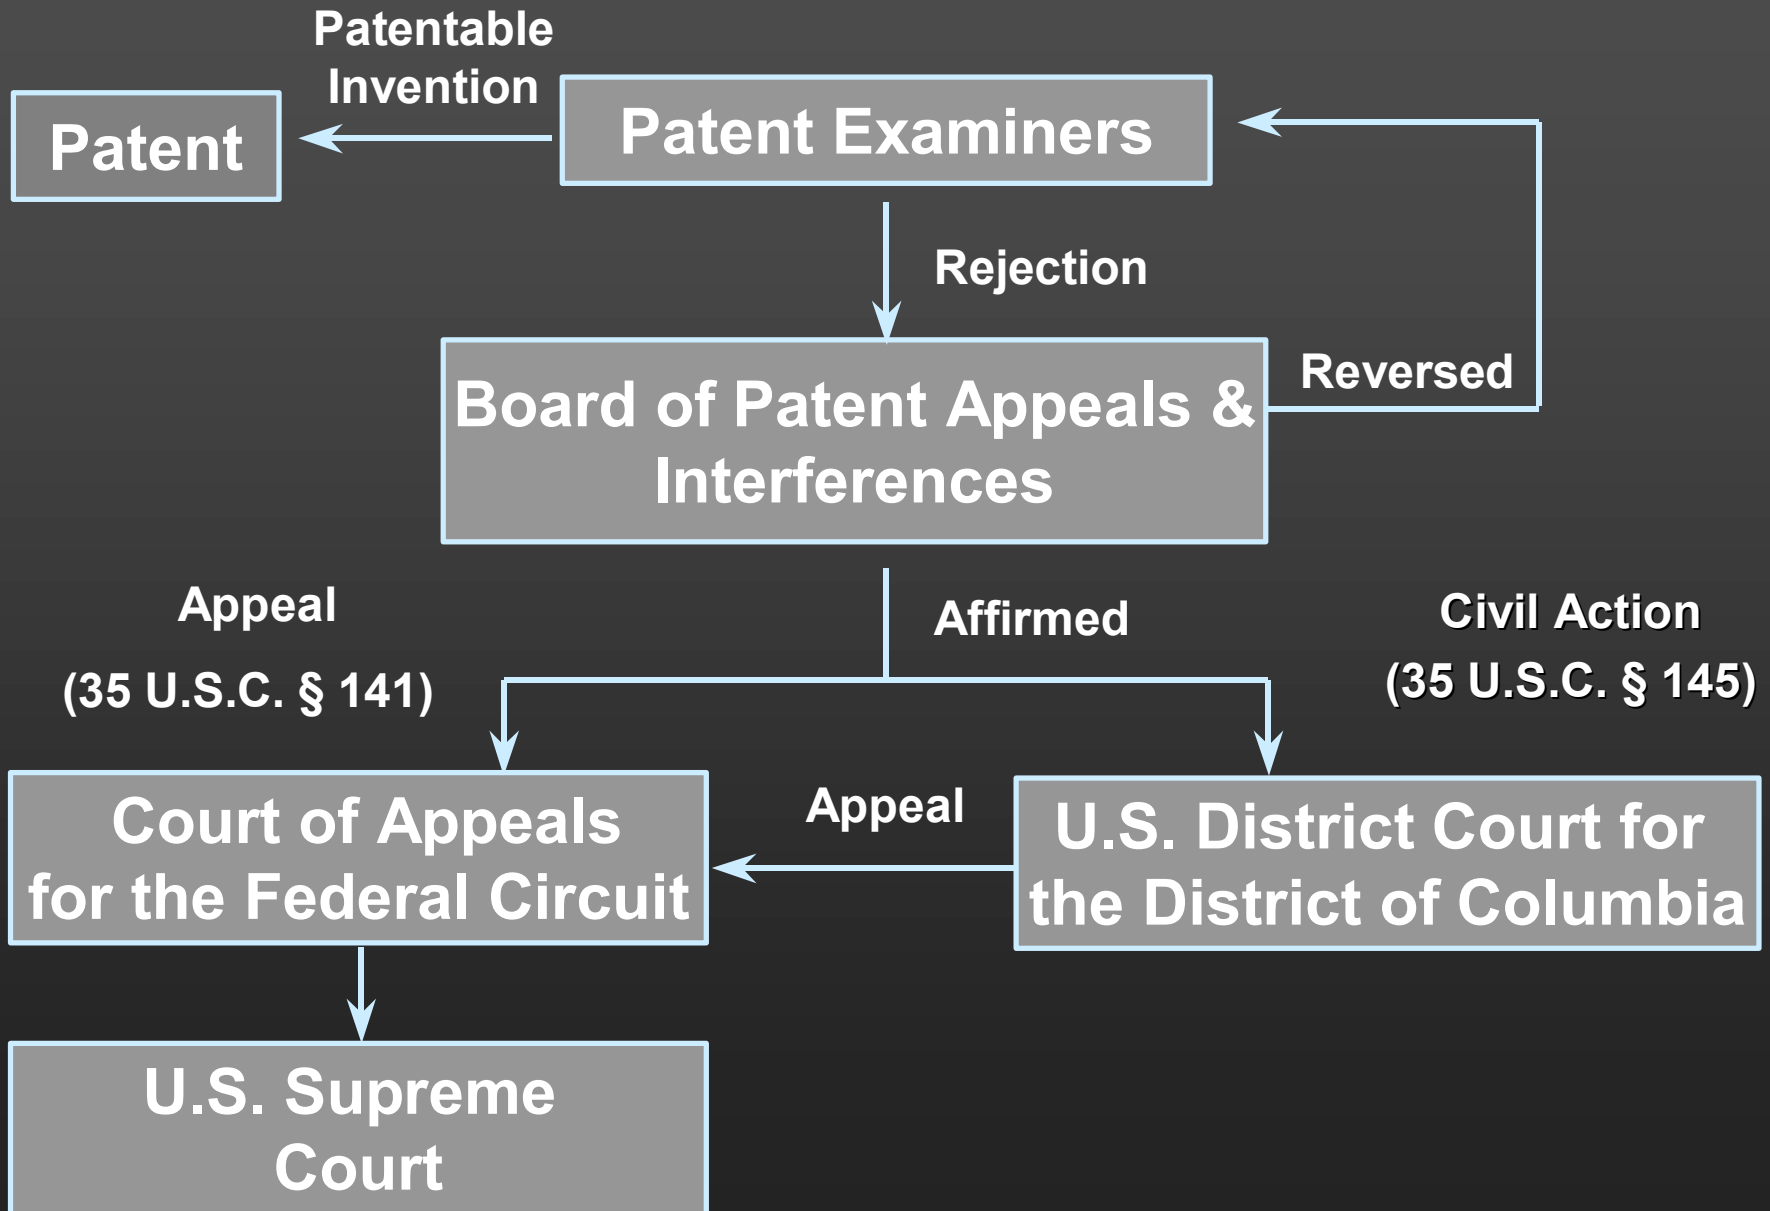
Patentable Invention

Patent

Patent Examiners

Rejection

Reversed

Board of Patent Appeals & Interferences

Appeal

(35 U.S.C. § 141)

Affirmed

Civil Action

(35 U.S.C. § 145)

Court of Appeals for the Federal Circuit

Appeal

U.S. District Court for the District of Columbia

U.S. Supreme Court